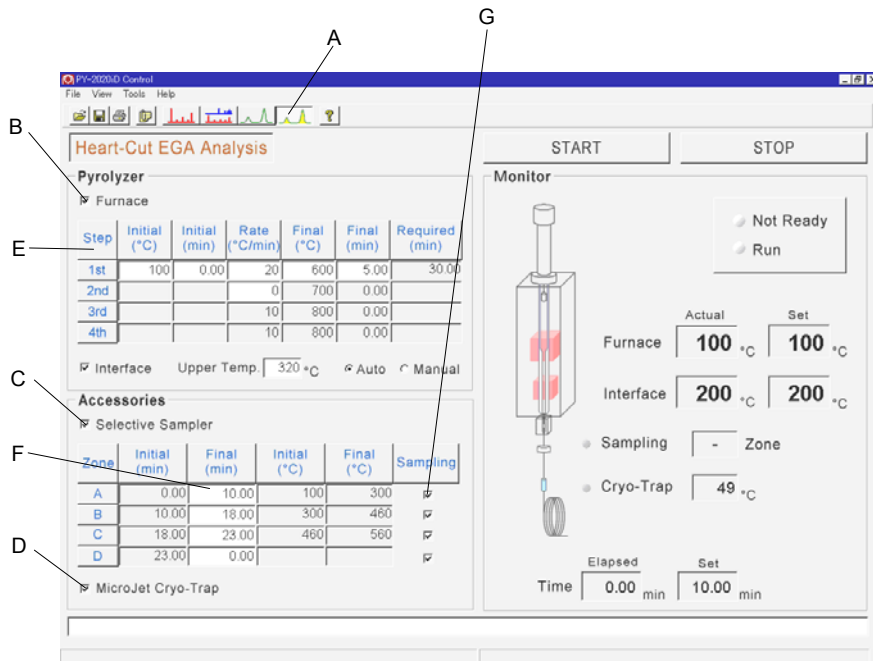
A

G

PY-2020iD Control

File View Tools Help

B

Heart-Cut EGA Analysis

START

STOP

Pyrolyzer

☑ Furnace

Monitor

Not Ready

Run

E

| Step | Initial (°C) | Initial (min) | Rate (°C/min) | Final (°C) | Final (min) | Required (min) |
|---|---|---|---|---|---|---|
| 1st | 100 | 0.00 | 20 | 600 | 5.00 | 30.00 |
| 2nd | | | 0 | 700 | 0.00 | |
| 3rd | | | 10 | 800 | 0.00 | |
| 4th | | | 10 | 800 | 0.00 | |

Actual Set

Furnace 100 °C 100 °C

☑ Interface Upper Temp. 320 °C ◉ Auto ○ Manual

Interface 200 °C 200 °C

C

Accessories

☑ Selective Sampler

Sampling - Zone

F

| Zone | Initial (min) | Final (min) | Initial (°C) | Final (°C) | Sampling |
|---|---|---|---|---|---|
| A | 0.00 | 10.00 | 100 | 300 | ☑ |
| B | 10.00 | 18.00 | 300 | 460 | ☑ |
| C | 18.00 | 23.00 | 460 | 560 | ☑ |
| D | 23.00 | 0.00 | | | ☑ |

Cryo-Trap 49 °C

D

☑ MicroJet Cryo-Trap

Elapsed Set

Time 0.00 min 10.00 min